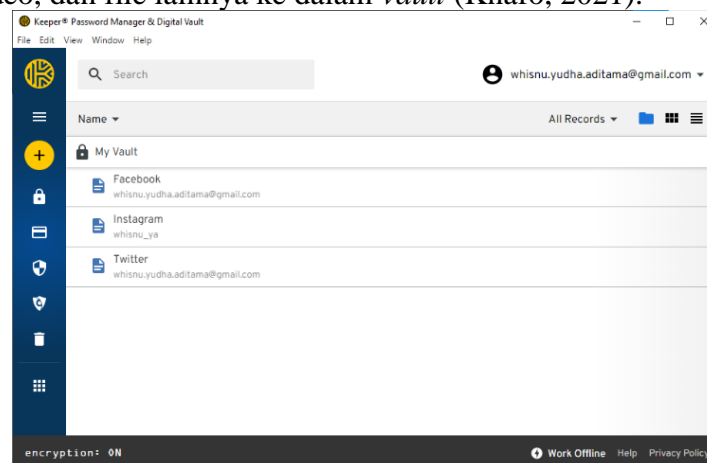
eo, dan file lainnya ke dalam vault (Kharo, 2021).

Keeper® Password Manager & Digital Vault
File Edit View Window Help

Search
whisnu.yudha.aditama@gmail.com

Name
All Records

My Vault

Facebook
whisnu.yudha.aditama@gmail.com

Instagram
whisnu_ya

Twitter
whisnu.yudha.aditama@gmail.com

encryption: ON
Work Offline Help Privacy Policy